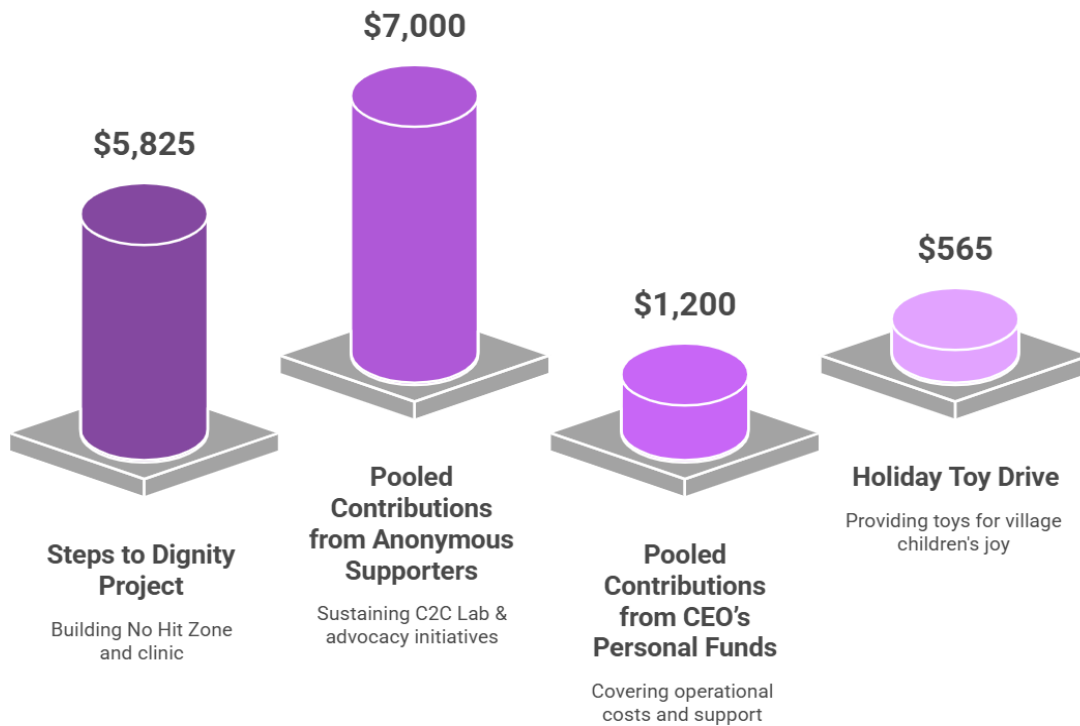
$5,825

Steps to Dignity Project

Building No Hit Zone and clinic

$7,000

Pooled Contributions from Anonymous Supporters

Sustaining C2C Lab & advocacy initiatives

$1,200

Pooled Contributions from CEO's Personal Funds

Covering operational costs and support

$565

Holiday Toy Drive

Providing toys for village children's joy